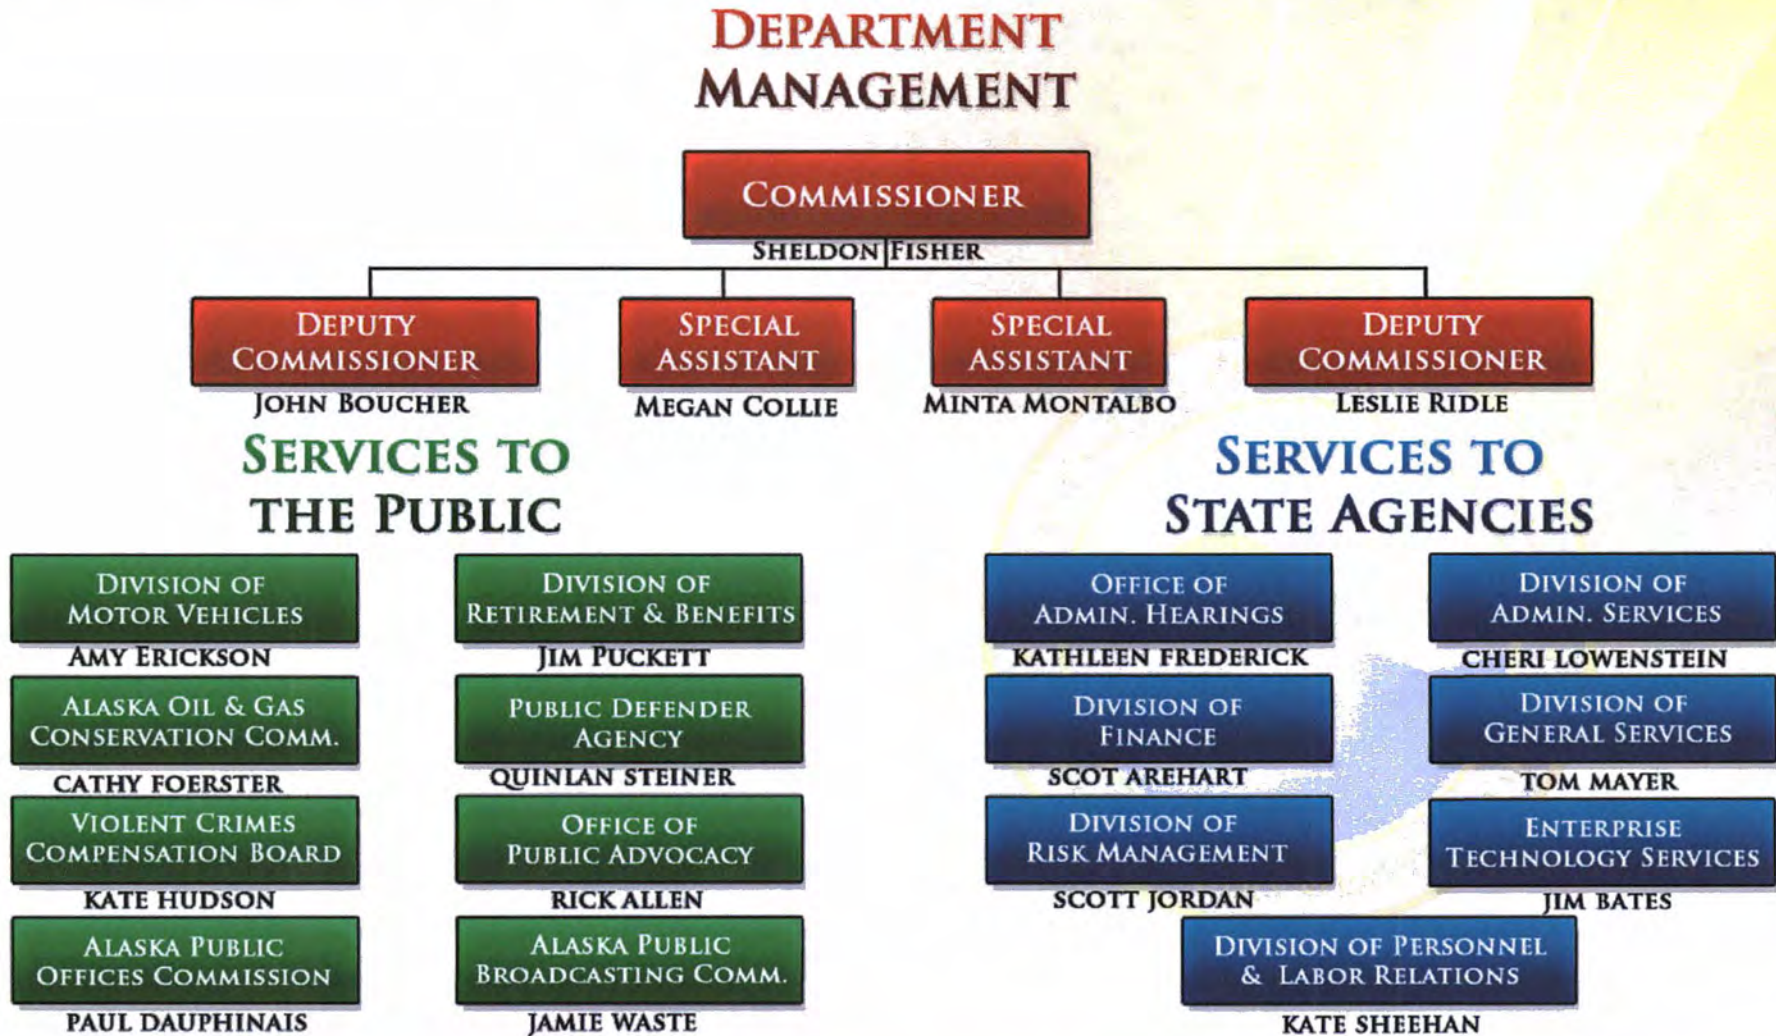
DEPARTMENT MANAGEMENT

COMMISSIONER
SHELDON FISHER

DEPUTY COMMISSIONER
JOHN BOUCHER

SPECIAL ASSISTANT
MEGAN COLLIE

SPECIAL ASSISTANT
MINTA MONTALBO

DEPUTY COMMISSIONER
LESLIE RIDLE

SERVICES TO THE PUBLIC

DIVISION OF MOTOR VEHICLES
AMY ERICKSON

DIVISION OF RETIREMENT & BENEFITS
JIM PUCKETT

ALASKA OIL & GAS CONSERVATION COMM.
CATHY FOERSTER

PUBLIC DEFENDER AGENCY
QUINLAN STEINER

VIOLENT CRIMES COMPENSATION BOARD
KATE HUDSON

OFFICE OF PUBLIC ADVOCACY
RICK ALLEN

ALASKA PUBLIC OFFICES COMMISSION
PAUL DAUPHINAIS

ALASKA PUBLIC BROADCASTING COMM.
JAMIE WASTE

SERVICES TO STATE AGENCIES

OFFICE OF ADMIN. HEARINGS
KATHLEEN FREDERICK

DIVISION OF ADMIN. SERVICES
CHERI LOWENSTEIN

DIVISION OF FINANCE
SCOT AREHART

DIVISION OF GENERAL SERVICES
TOM MAYER

DIVISION OF RISK MANAGEMENT
SCOTT JORDAN

ENTERPRISE TECHNOLOGY SERVICES
JIM BATES

DIVISION OF PERSONNEL & LABOR RELATIONS
KATE SHEEHAN